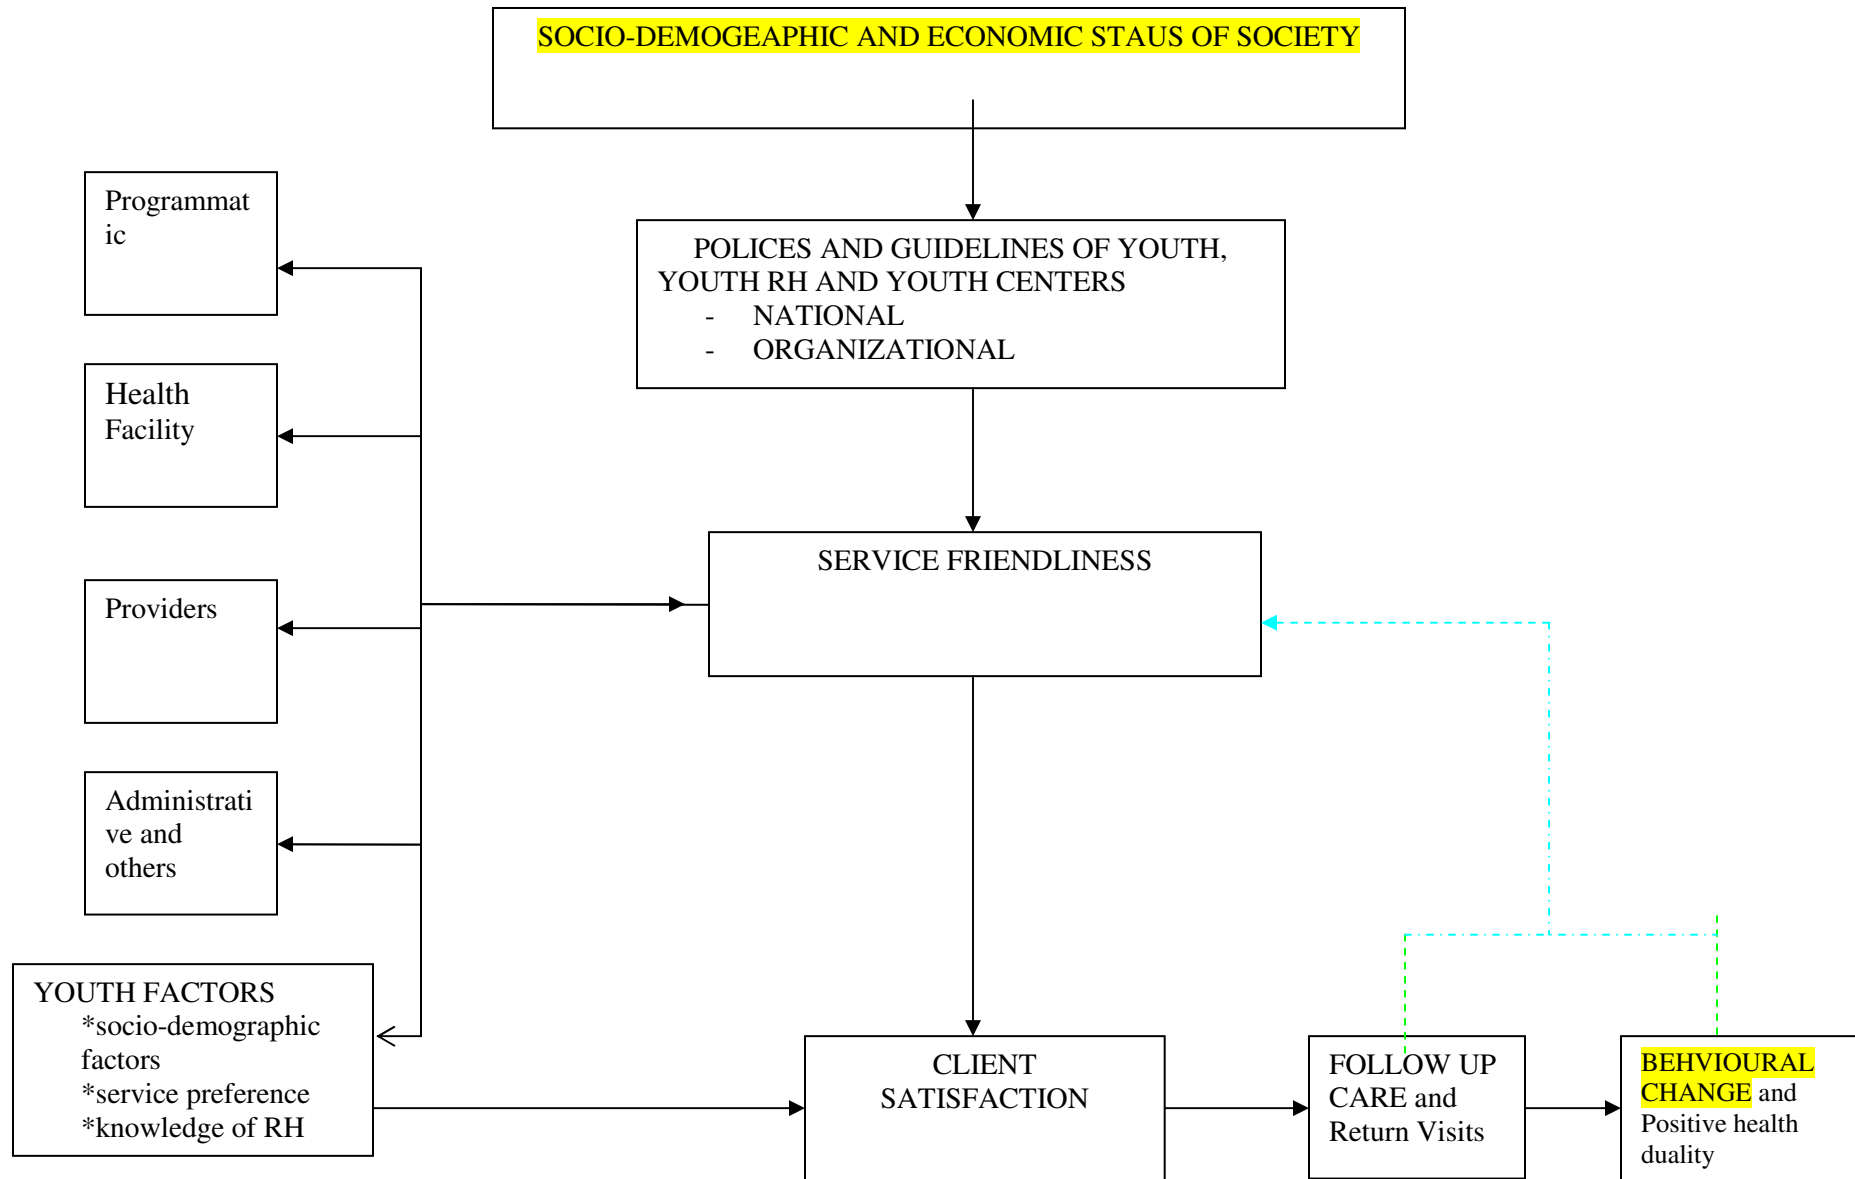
SOCIO-DEMOGEAPHIC AND ECONOMIC STAUS OF SOCIETY

POLICES AND GUIDELINES OF YOUTH, YOUTH RH AND YOUTH CENTERS
- NATIONAL
- ORGANIZATIONAL

Programmatic

Health Facility

Providers

Administrative and others

SERVICE FRIENDLINESS

YOUTH FACTORS
*socio-demographic factors
*service preference
*knowledge of RH

CLIENT SATISFACTION

FOLLOW UP CARE and Return Visits

BEHVIOURAL CHANGE and Positive health duality